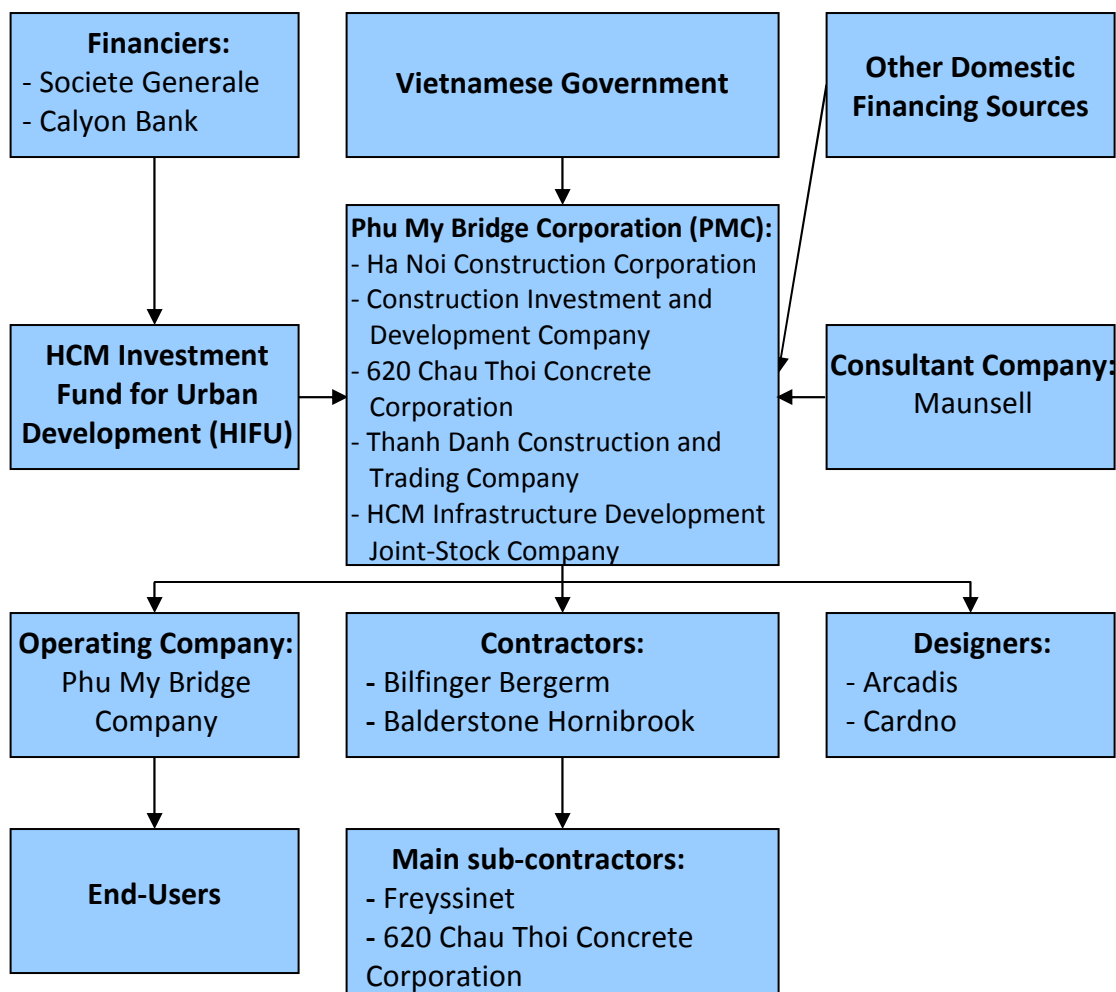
Financiers:
- Societe Generale
- Calyon Bank

Vietnamese Government

Other Domestic Financing Sources

HCM Investment Fund for Urban Development (HIFU)

Phu My Bridge Corporation (PMC):
- Ha Noi Construction Corporation
- Construction Investment and Development Company
- 620 Chau Thoi Concrete Corporation
- Thanh Danh Construction and Trading Company
- HCM Infrastructure Development Joint-Stock Company

Consultant Company:
Maunsell

Operating Company:
Phu My Bridge Company

Contractors:
- Bilfinger Bergerm
- Balderstone Hornibrook

Designers:
- Arcadis
- Cardno

End-Users

Main sub-contractors:
- Freyssinet
- 620 Chau Thoi Concrete Corporation